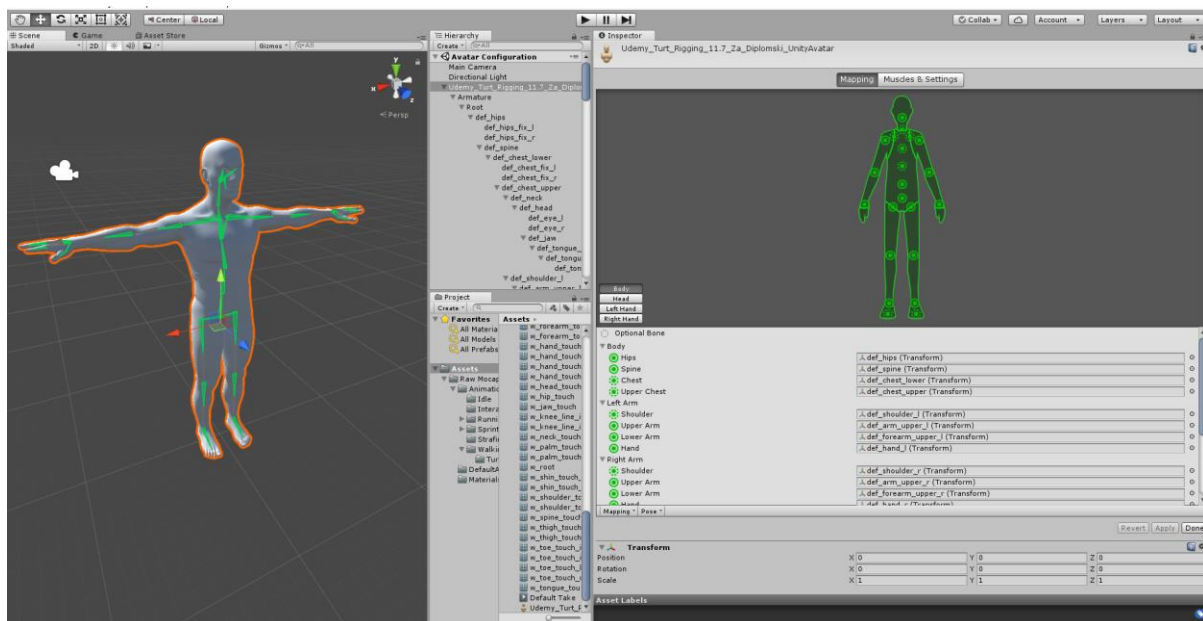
Center Local

Collab Account Layers Layout

Scene Game Asset Store
Shaded 2D Gizmos All
Persp

Hierarchy
Create All
Avatar Configuration
Main Camera
Directional Light
Udemy_Turt_Rigging_11.7_Za_Diplo
Armature
Root
def_hips
def_hips_fix_l
def_hips_fix_r
def_spine
def_chest_lower
def_chest_fix_l
def_chest_fix_r
def_chest_upper
def_neck
def_head
def_eye_l
def_eye_r
def_jaw
def_tongue_
def_tongu
def_ton
def_shoulder_l
def_arm_upper_l

Project
Create
Favorites
All Materia
All Models
All Prefabs
Assets
Raw Mocap
Animatic
Idle
Intera
Runni
Sprint
Strafi
Walkir
Tur
DefaultA
Material

Assets
w_forearm_to
w_forearm_to
w_hand_touch
w_hand_touch
w_hand_touch
w_hand_touch
w_head_touch
w_hip_touch
w_jaw_touch
w_knee_line_
w_knee_line_
w_neck_touch
w_palm_touch
w_palm_touch
w_root
w_shin_touch_
w_shin_touch_
w_shoulder_tc
w_shoulder_tc
w_spine_touch
w_thigh_touch
w_thigh_touch
w_toe_touch_
w_toe_touch_
w_toe_touch_
w_tongue_tou
Default Take
Udemy_Turt_F

Inspector
Udemy_Turt_Rigging_11.7_Za_Diplomski_UnityAvatar

Mapping Muscles & Settings

Body
Head
Left Hand
Right Hand

Optional Bone
Body
Hips def_hips (Transform)
Spine def_spine (Transform)
Chest def_chest_lower (Transform)
Upper Chest def_chest_upper (Transform)
Left Arm
Shoulder def_shoulder_l (Transform)
Upper Arm def_arm_upper_l (Transform)
Lower Arm def_forearm_upper_l (Transform)
Hand def_hand_l (Transform)
Right Arm
Shoulder def_shoulder_r (Transform)
Upper Arm def_arm_upper_r (Transform)
Lower Arm def_forearm_upper_r (Transform)
Hand def_hand_r (Transform)

Mapping Pose
Revert Apply Done

Transform
Position X 0 Y 0 Z 0
Rotation X 0 Y 0 Z 0
Scale X 1 Y 1 Z 1

Asset Labels